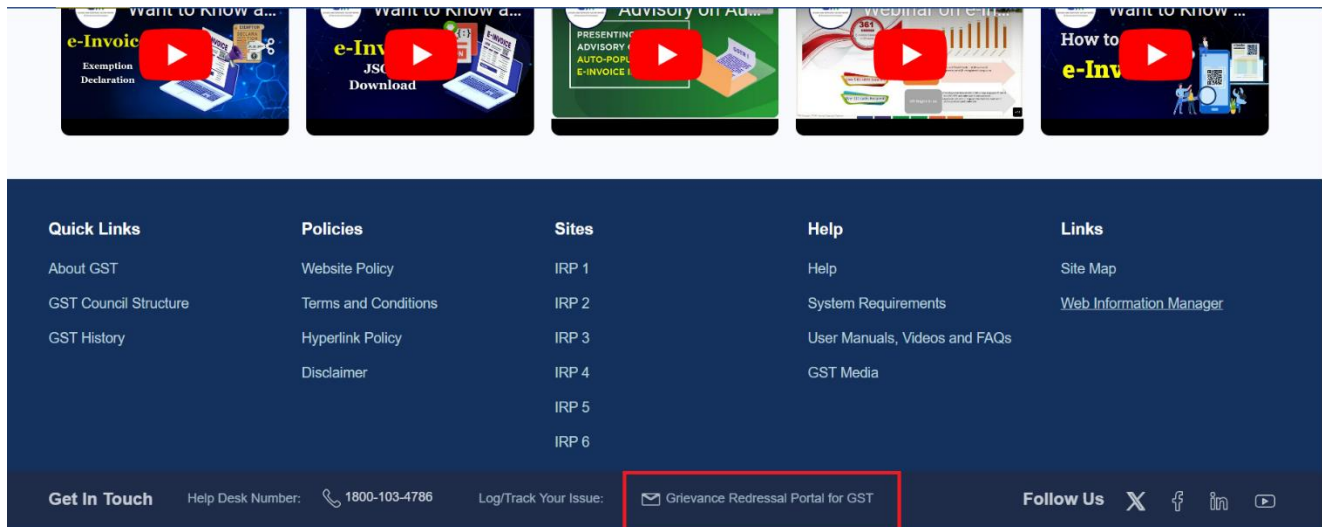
Want to Know a... e-Invoic Exemption Declaration

Want to Know a... e-Inv JSO Download

Advisory on Au... PRESENTING ADVISORY AUTO-POPU E-INVOICE

Webinar on e-In...

Want to Know ... How to e-Inv

Quick Links
About GST
GST Council Structure
GST History

Policies
Website Policy
Terms and Conditions
Hyperlink Policy
Disclaimer

Sites
IRP 1
IRP 2
IRP 3
IRP 4
IRP 5
IRP 6

Help
Help
System Requirements
User Manuals, Videos and FAQs
GST Media

Links
Site Map
Web Information Manager

Get In Touch Help Desk Number: 1800-103-4786 Log/Track Your Issue: Grievance Redressal Portal for GST Follow Us